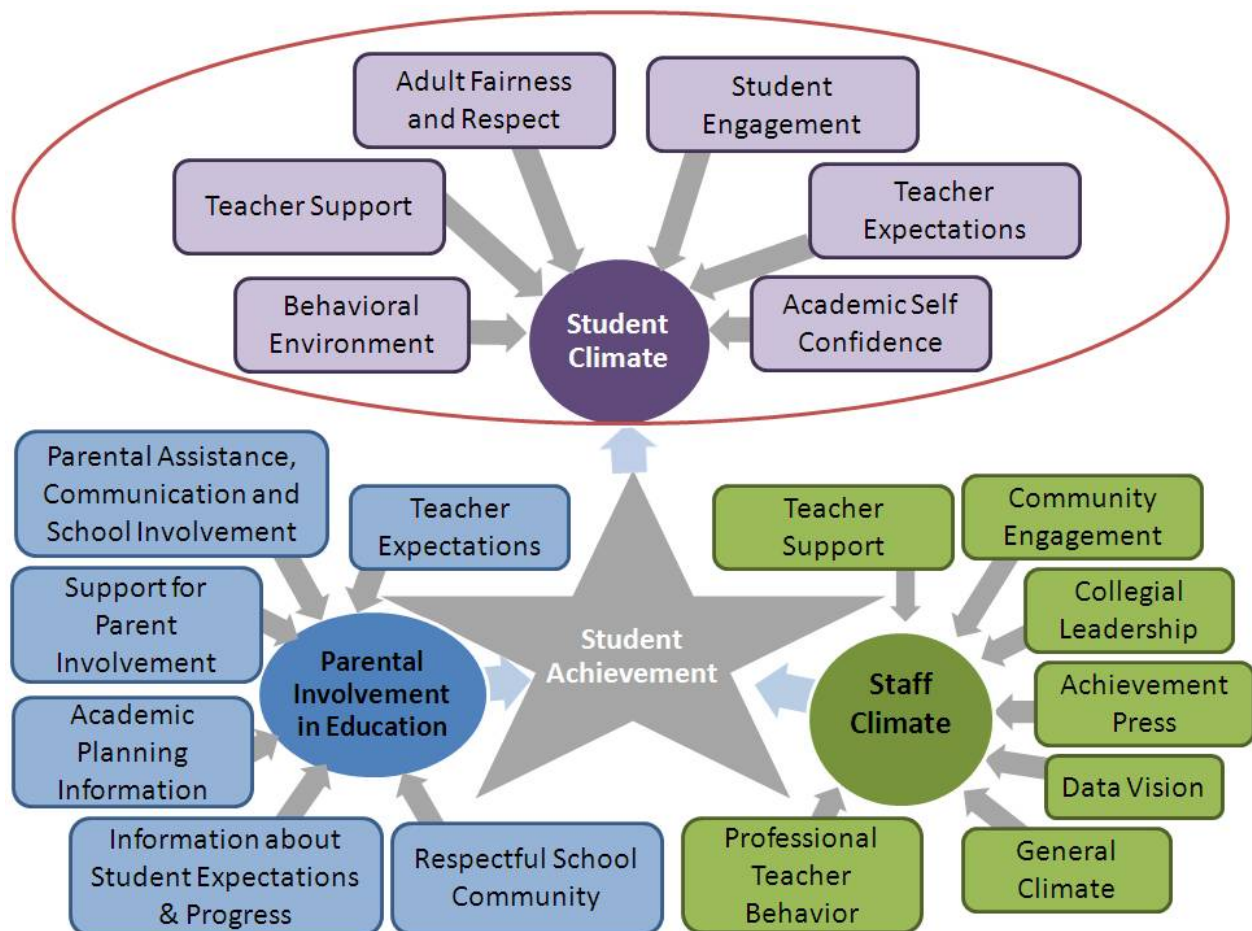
Adult Fairness and Respect

Student Engagement

Teacher Support

Teacher Expectations

Behavioral Environment

Student Climate

Academic Self Confidence

Parental Assistance, Communication and School Involvement

Teacher Expectations

Support for Parent Involvement

Parental Involvement in Education

Academic Planning Information

Information about Student Expectations & Progress

Respectful School Community

Student Achievement

Teacher Support

Community Engagement

Collegial Leadership

Staff Climate

Achievement Press

Data Vision

Professional Teacher Behavior

General Climate